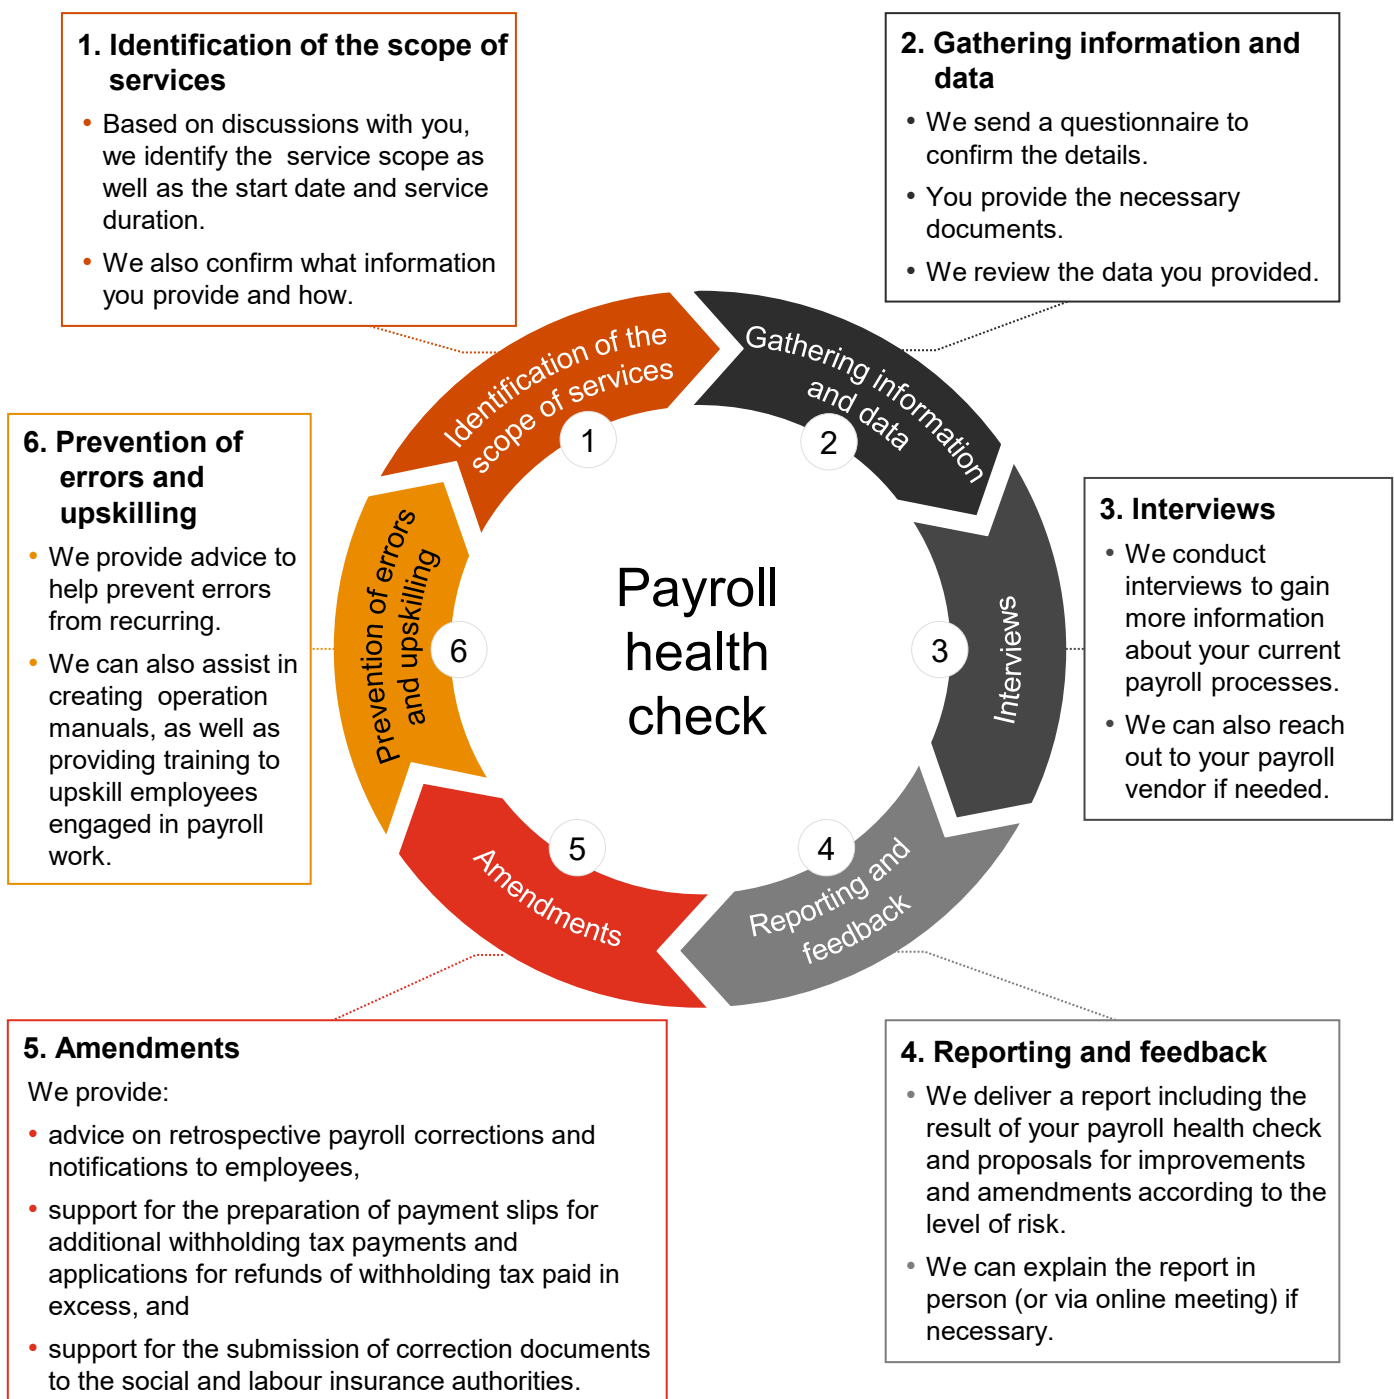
1. Identification of the scope of services

- Based on discussions with you, we identify the service scope as well as the start date and service duration.
- We also confirm what information you provide and how.

2. Gathering information and data

- We send a questionnaire to confirm the details.
- You provide the necessary documents.
- We review the data you provided.

Identification of the scope of services
1
Gathering information and data
2
Interviews
3
Reporting and feedback
4
Amendments
5
Prevention of errors and upskilling
6

Payroll health check

6. Prevention of errors and upskilling

- We provide advice to help prevent errors from recurring.
- We can also assist in creating operation manuals, as well as providing training to upskill employees engaged in payroll work.

3. Interviews

- We conduct interviews to gain more information about your current payroll processes.
- We can also reach out to your payroll vendor if needed.

5. Amendments

We provide:

- advice on retrospective payroll corrections and notifications to employees,
- support for the preparation of payment slips for additional withholding tax payments and applications for refunds of withholding tax paid in excess, and
- support for the submission of correction documents to the social and labour insurance authorities.

4. Reporting and feedback

- We deliver a report including the result of your payroll health check and proposals for improvements and amendments according to the level of risk.
- We can explain the report in person (or via online meeting) if necessary.